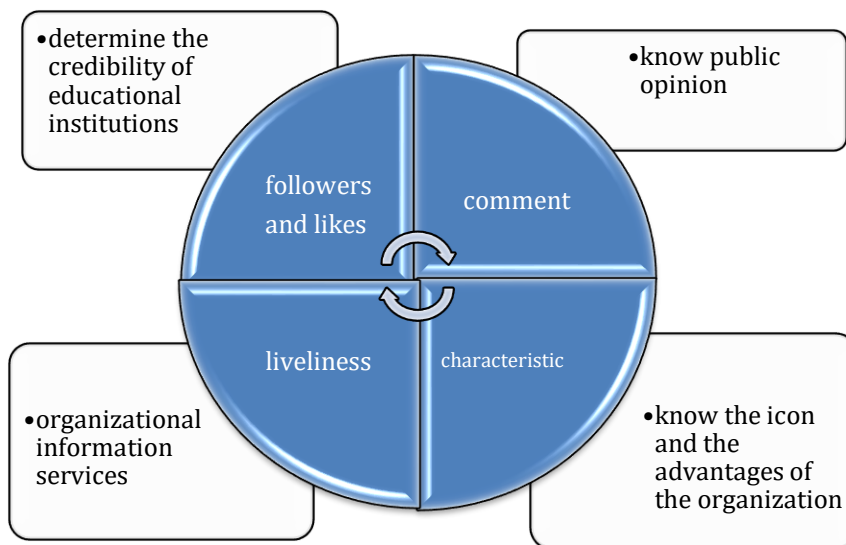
•determine the credibility of educational institutions

•know public opinion

followers and likes

comment

liveliness

characteristic

•organizational information services

•know the icon and the advantages of the organization